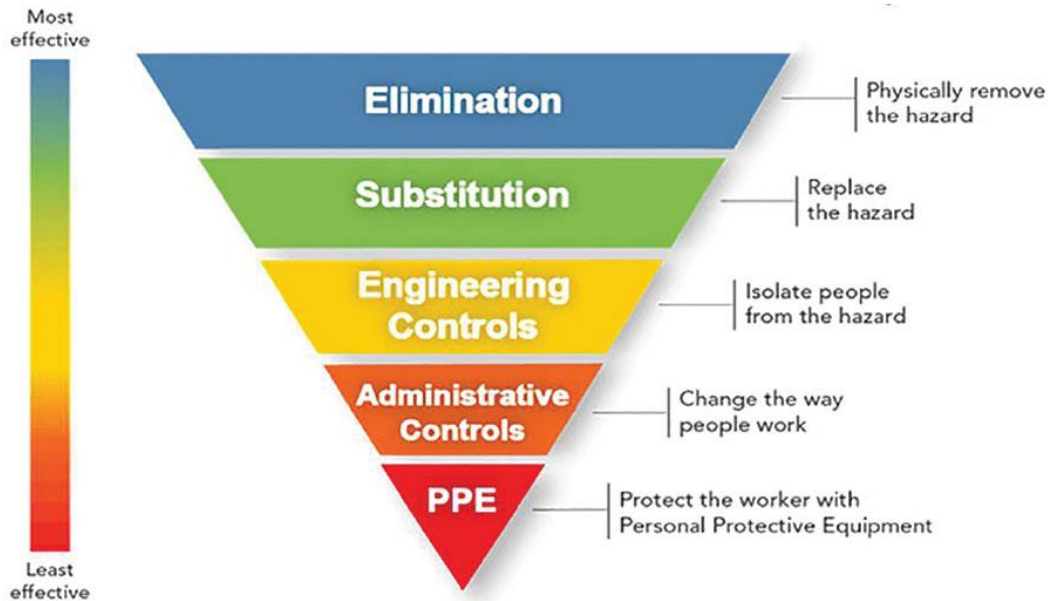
Most effective

Least effective

Elimination

Physically remove the hazard

Substitution

Replace the hazard

Engineering Controls

Isolate people from the hazard

Administrative Controls

Change the way people work

PPE

Protect the worker with Personal Protective Equipment